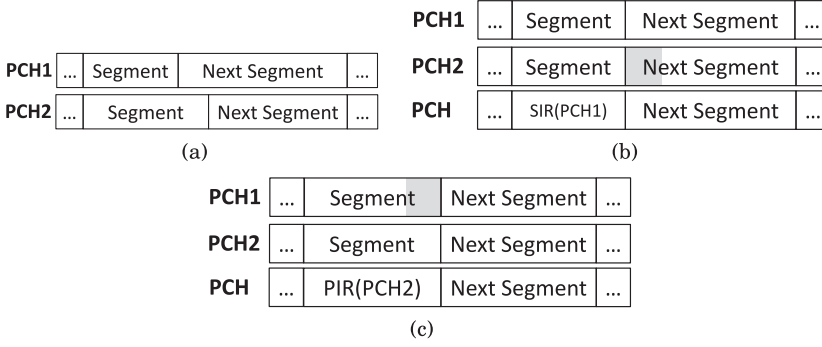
PCH1 ... Segment Next Segment ...
PCH2 ... Segment Next Segment ...
(a)

PCH1 ... Segment Next Segment ...
PCH2 ... Segment Next Segment ...
PCH ... SIR(PCH1) Next Segment ...
(b)

PCH1 ... Segment Next Segment ...
PCH2 ... Segment Next Segment ...
PCH ... PIR(PCH2) Next Segment ...
(c)